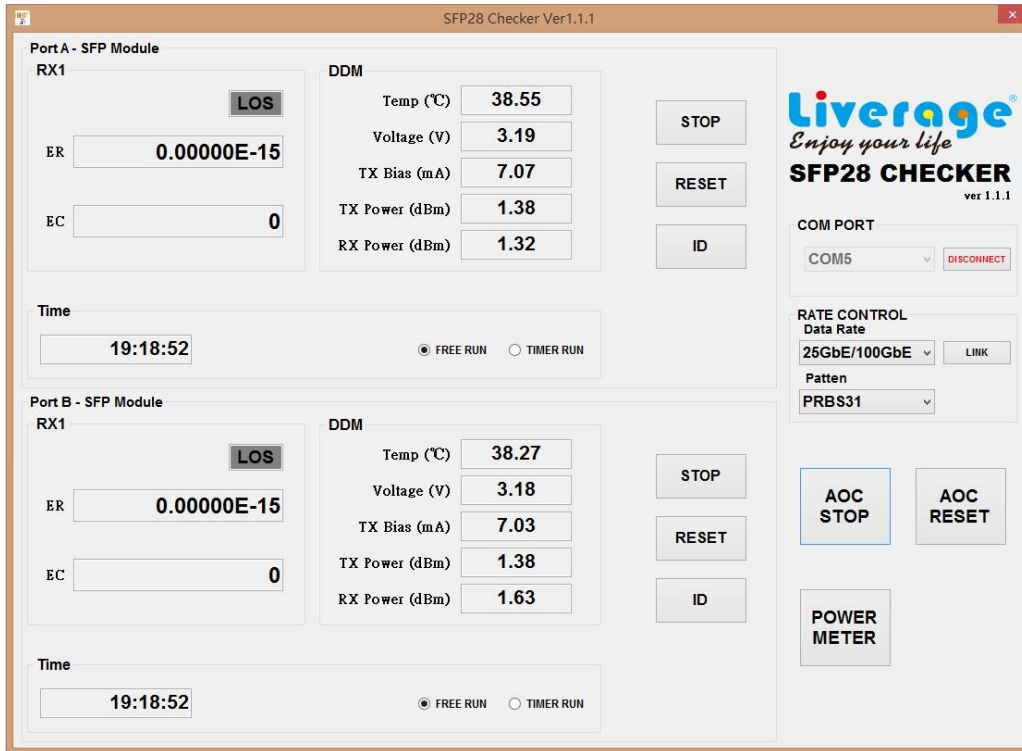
SFP28 Checker Ver1.1.1

Port A - SFP Module

RX1

LOS

ER 0.00000E-15

EC 0

DDM

Temp (℃) 38.55

Voltage (V) 3.19

TX Bias (mA) 7.07

TX Power (dBm) 1.38

RX Power (dBm) 1.32

STOP

RESET

ID

Time

19:18:52

FREE RUN TIMER RUN

Port B - SFP Module

RX1

LOS

ER 0.00000E-15

EC 0

DDM

Temp (℃) 38.27

Voltage (V) 3.18

TX Bias (mA) 7.03

TX Power (dBm) 1.38

RX Power (dBm) 1.63

STOP

RESET

ID

Time

19:18:52

FREE RUN TIMER RUN

Liverage®
Enjoy your life
SFP28 CHECKER
ver 1.1.1

COM PORT

COM5 DISCONNECT

RATE CONTROL
Data Rate
25GbE/100GbE LINK
Patten
PRBS31

AOC STOP

AOC RESET

POWER METER